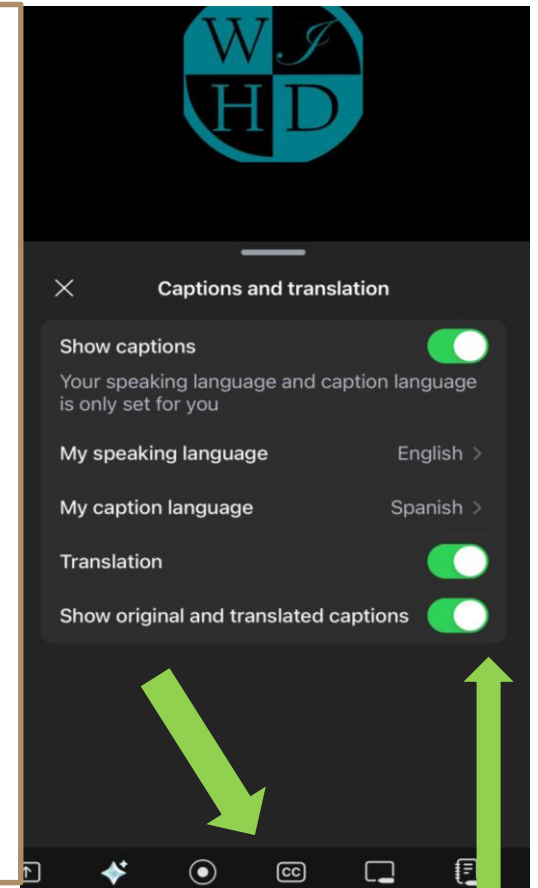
W J
H D

Captions and translation

Show captions
Your speaking language and caption language is only set for you

My speaking language English >

My caption language Spanish >

Translation

Show original and translated captions

CC